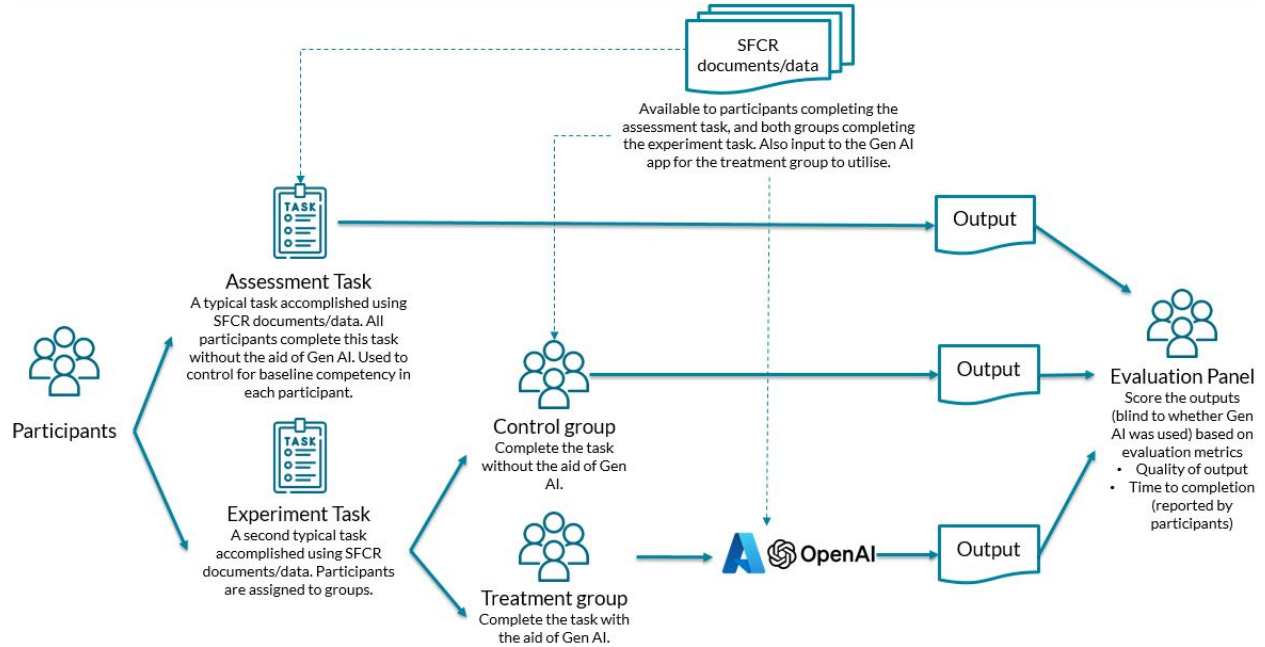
SFCR documents/data

Available to participants completing the assessment task, and both groups completing the experiment task. Also input to the Gen AI app for the treatment group to utilise.

TASK

Output

Assessment Task
A typical task accomplished using SFCR documents/data. All participants complete this task without the aid of Gen AI. Used to control for baseline competency in each participant.

Participants

Output

Evaluation Panel
Score the outputs (blind to whether Gen AI was used) based on evaluation metrics
• Quality of output
• Time to completion (reported by participants)

Control group
Complete the task without the aid of Gen AI.

TASK

Experiment Task
A second typical task accomplished using SFCR documents/data. Participants are assigned to groups.

Treatment group
Complete the task with the aid of Gen AI.

OpenAI

Output